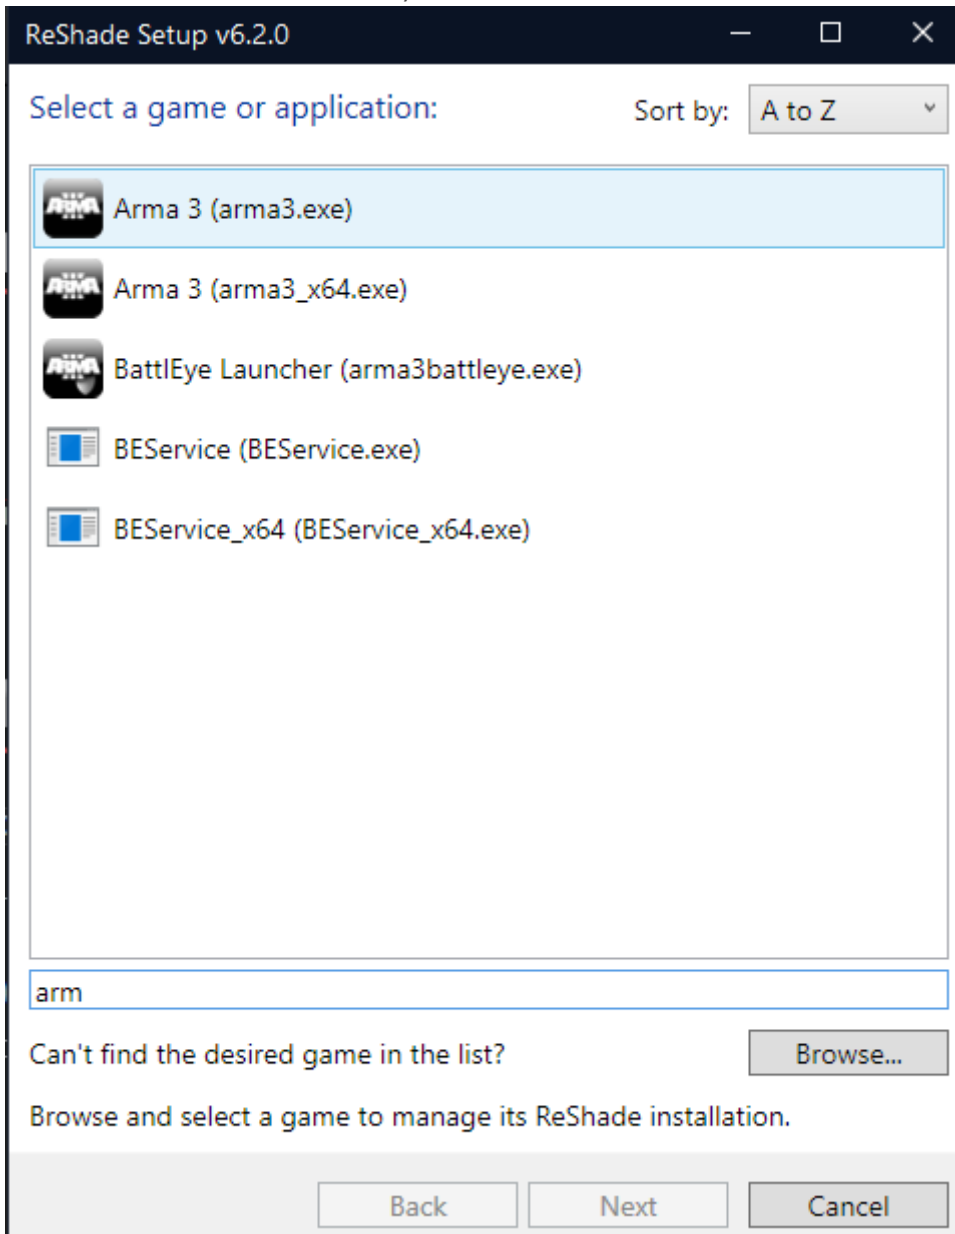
ReShade Setup v6.2.0

Select a game or application:

Sort by: A to Z

Arma 3 (arma3.exe)

Arma 3 (arma3_x64.exe)

BattlEye Launcher (arma3battleye.exe)

BEService (BEService.exe)

BEService_x64 (BEService_x64.exe)

arm

Can't find the desired game in the list?

Browse...

Browse and select a game to manage its ReShade installation.

Back

Next

Cancel